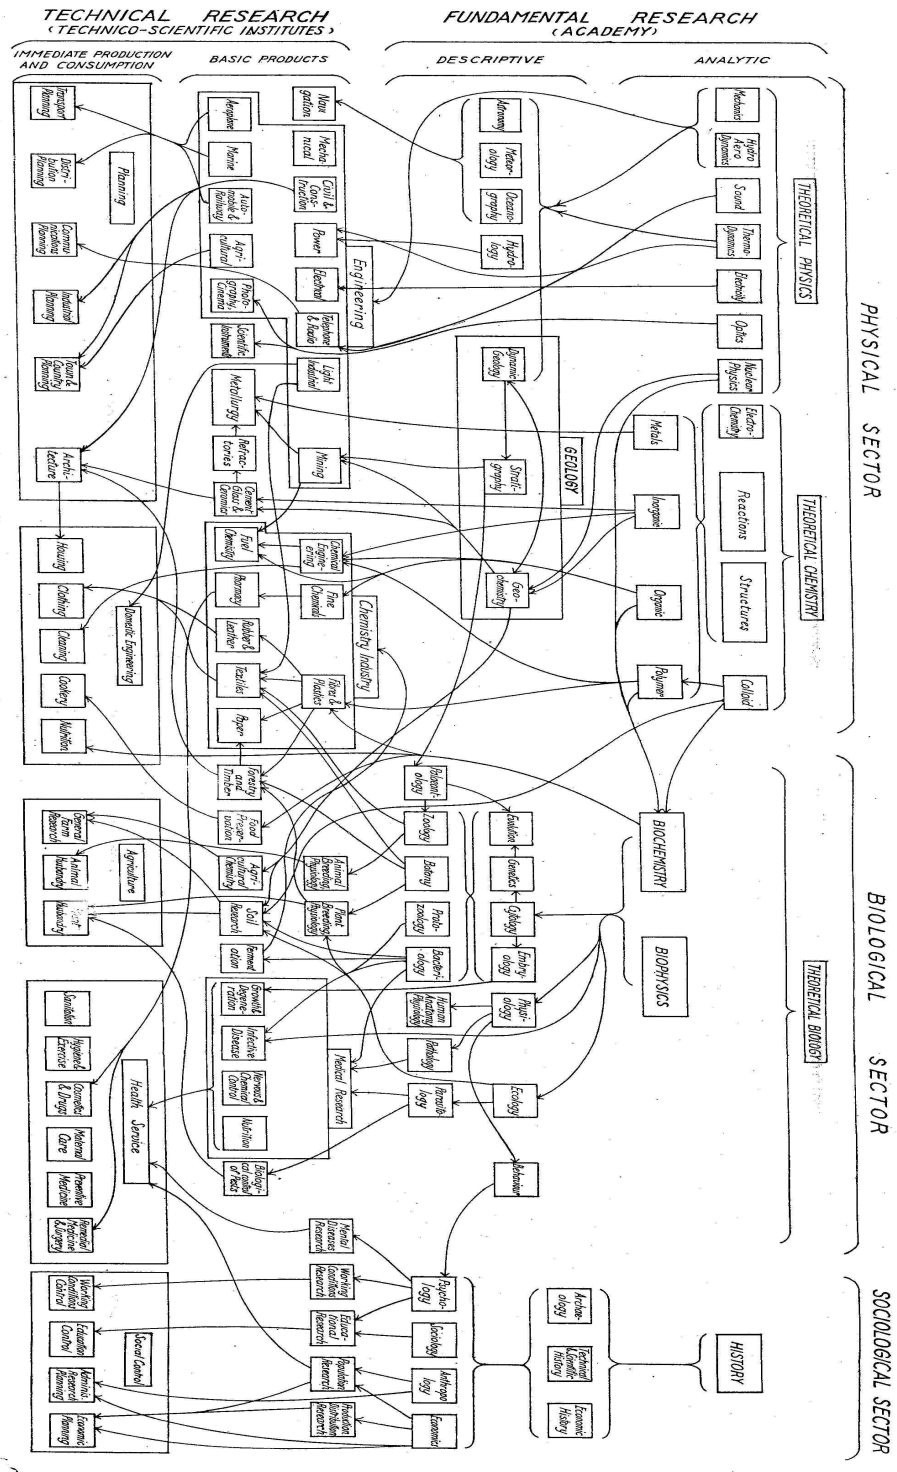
TECHNICAL RESEARCH
(TECHNICO-SCIENTIFIC INSTITUTES)

FUNDAMENTAL RESEARCH
(ACADEMY)

IMMEDIATE PRODUCTION AND CONSUMPTION

BASIC PRODUCTS

DESCRIPTIVE

ANALYTIC

PHYSICAL SECTOR

BIOLOGICAL SECTOR

SOCIOLOGICAL SECTOR

THEORETICAL PHYSICS

Mechanics
Hydro Aero Dynamics
Sound
Thermo-dynamics
Electricity
Optics
Nuclear Physics

Astronomy
Meteor-ology
Oceano-graphy
Hydro-logy

Dynamic Geology
Strati-graphy
Geo-chemistry
GEOLOGY

THEORETICAL CHEMISTRY
Electro-Chemistry
Reactions
Structures
Metals
Inorganic
Organic
Polymer
Colloid

Navi-gation
Aeroplane
Marine
Mecha-nical
Civil & Cons-truction
Auto-mobile & Railway
Power
Agri-cultural
Electrical
Photo-graphy, Cinema
Telephone & Radio
Engineering
Scientific Instruments
Light Industrial
Metallurgy
Refrac-tories
Mining
Cement Glass & Ceramics
Fuel Chemistry
Chemical Engin-eering
Pharmacy
Fine Chemicals
Rubber & Leather
Textiles
Fibres & Plastics
Paper
Chemistry Industry

Transport Planning
Distri-bution Planning
Planning
Commu-nications Planning
Industrial Planning
Town & Country Planning
Archi-tecture

Housing
Clothing
Cleaning
Cookery
Nutrition
Domestic Engineering

THEORETICAL BIOLOGY
BIOCHEMISTRY
BIOPHYSICS
Evolution
Genetics
Cytology
Embry-ology
Biogeogra-phy
Zoology
Botany
Proto-zoology
Bacteri-ology
Physi-ology
Human Anatomy Physiology
Pathology
Ecology
Parasito-logy
Behaviour

Forestry and Timber
Food Preser-vation
Agri-cultural Chemistry
Animal Breeding Physiology
Plant Breeding Physiology
Soil Research
Ferment-ation
Growth & Degene-ration
Infective Disease
Hormones Chemical Control
Nutrition
Medical Research
Biologi-cal control of Pests

General Farm Research
Animal Husbandry
Plant Husbandry
Agriculture

Sanitation
Hygiene & Exercise
Cosmetics & Drugs
Maternal Care
Preventive Medicine
Remedial Medicine & Surgery
Health Service

HISTORY
Archae-ology
Technical & Scientific history
Economic History
Psycho-logy
Sociology
Anthropo-logy
Economics

Mental Diseases Research
Working Conditions Research
Educa-tional Research
Population Research
Production Distribution Research

Working Conditions Control
Education Control
Population Research Planning
Economic Planning
Social Control